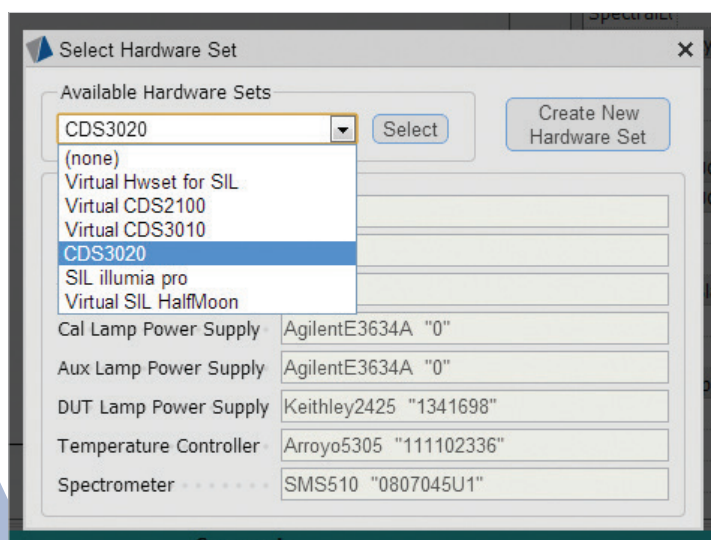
SpectralL

Select Hardware Set

×

Available Hardware Sets

CDS3020

Select

Create New Hardware Set

(none)
Virtual Hwset for SIL
Virtual CDS2100
Virtual CDS3010
CDS3020
SIL illumia pro
Virtual SIL HalfMoon

Cal Lamp Power Supply AgilentE3634A "0"

Aux Lamp Power Supply AgilentE3634A "0"

DUT Lamp Power Supply Keithley2425 "1341698"

Temperature Controller Arroyo5305 "111102336"

Spectrometer SMS510 "0807045U1"